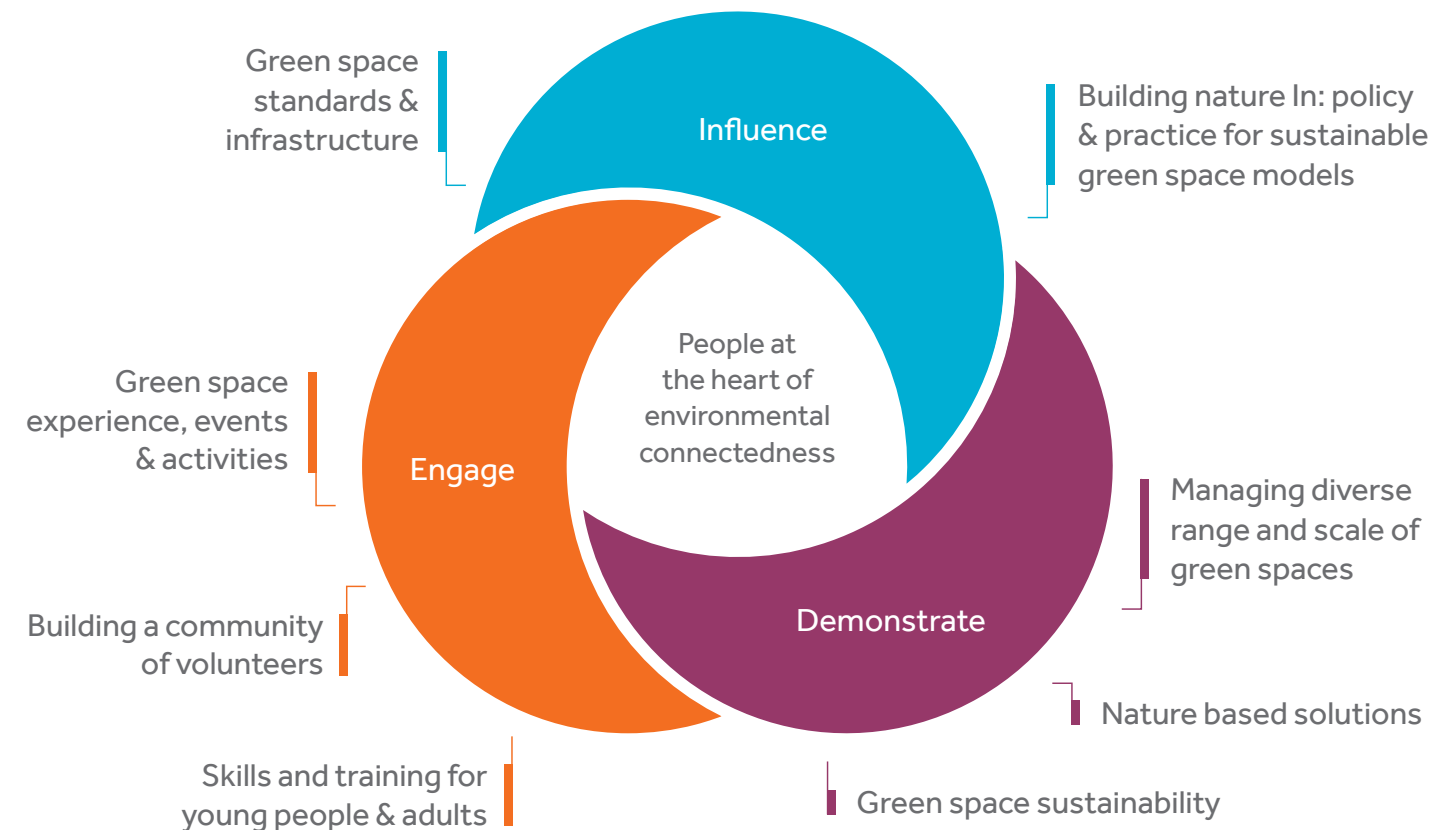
Green space standards & infrastructure

Influence

Building nature In: policy & practice for sustainable green space models

People at the heart of environmental connectedness

Green space experience, events & activities

Engage

Managing diverse range and scale of green spaces

Demonstrate

Building a community of volunteers

Nature based solutions

Skills and training for young people & adults

Green space sustainability